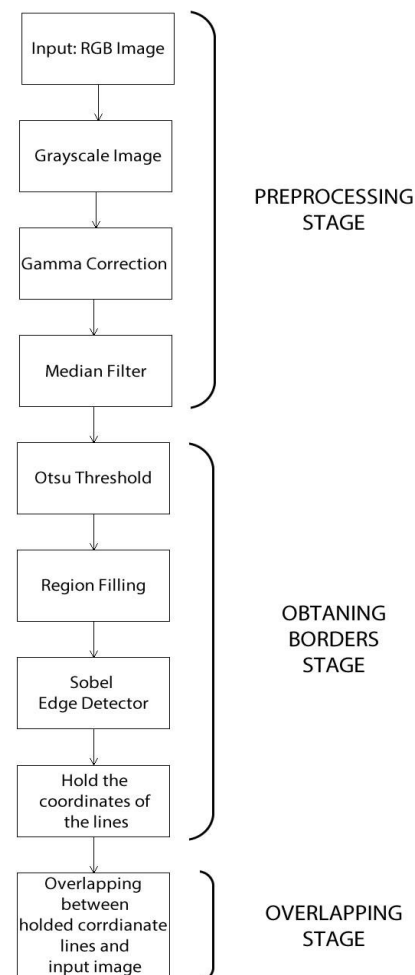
Input: RGB Image

Grayscale Image

Gamma Correction

Median Filter

PREPROCESSING STAGE

Otsu Threshold

Region Filling

Sobel Edge Detector

Hold the coordinates of the lines

OBTANING BORDERS STAGE

Overlapping between holded corrdianate lines and input image

OVERLAPPING STAGE